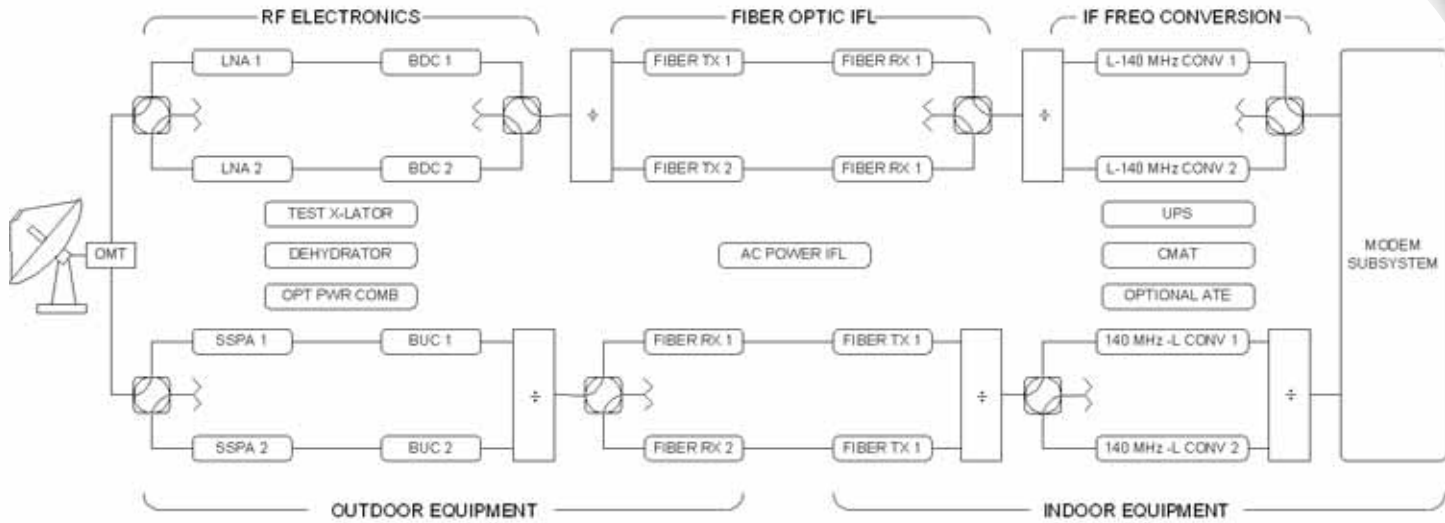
RF ELECTRONICS

FIBER OPTIC IFL

IF FREQ CONVERSION

LNA 1

BDC 1

FIBER TX 1

FIBER RX 1

L-140 MHz CONV 1

LNA 2

BDC 2

FIBER TX 2

FIBER RX 1

L-140 MHz CONV 2

TEST X-LATOR

DEHYDRATOR

OPT PWR COMB

OMT

AC POWER IFL

UPS

CMAT

OPTIONAL ATE

MODEM SUBSYSTEM

SSPA 1

BUC 1

FIBER RX 1

FIBER TX 1

140 MHz -L CONV 1

SSPA 2

BUC 2

FIBER RX 2

FIBER TX 1

140 MHz -L CONV 2

÷

÷

÷

÷

÷

OUTDOOR EQUIPMENT

INDOOR EQUIPMENT